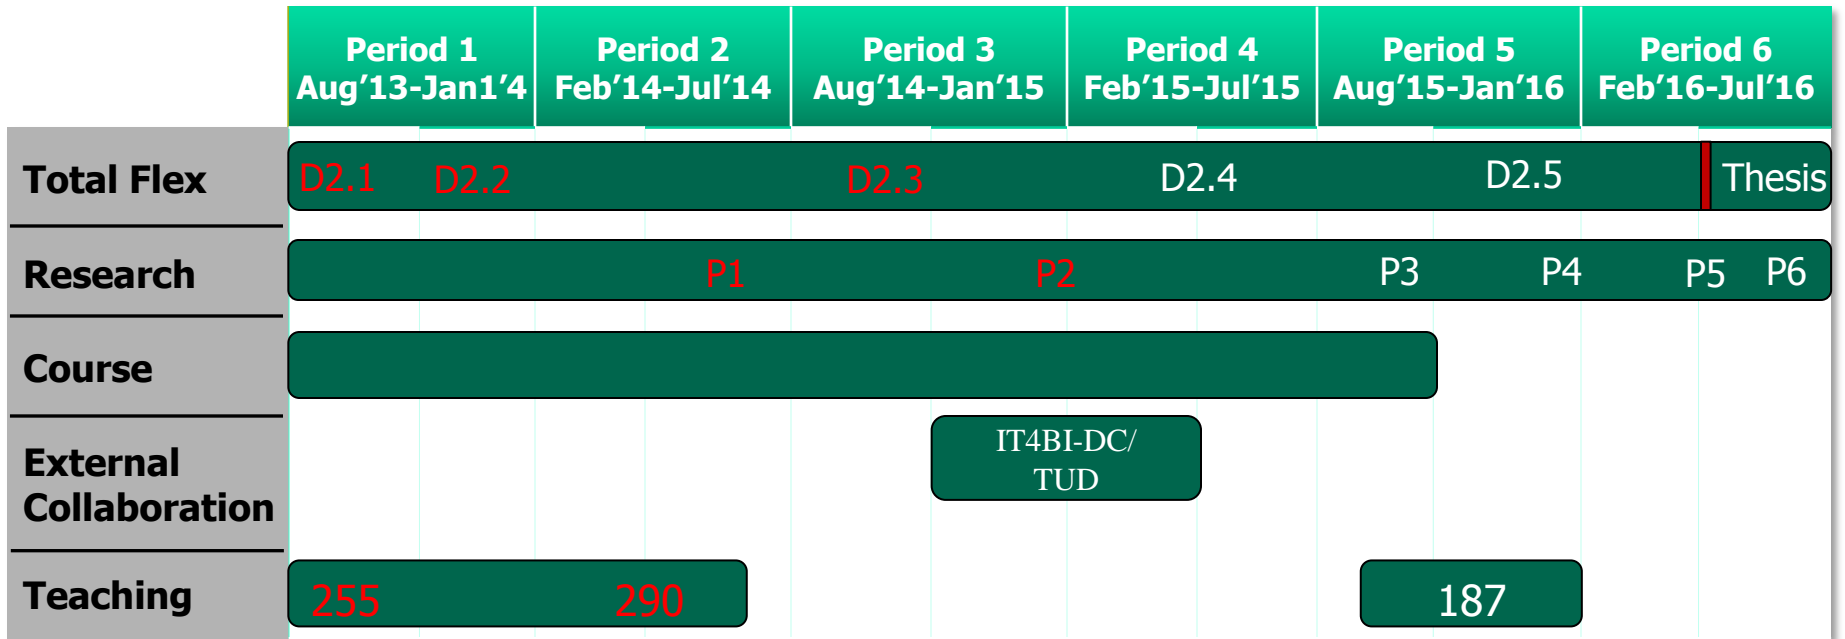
| | Period 1 Aug’13-Jan1’4 | Period 2 Feb’14-Jul’14 | Period 3 Aug’14-Jan’15 | Period 4 Feb’15-Jul’15 | Period 5 Aug’15-Jan’16 | Period 6 Feb’16-Jul’16 |
|---|---|---|---|---|---|---|

Total Flex: D2.1 D2.2 D2.3 D2.4 D2.5 Thesis

Research: P1 P2 P3 P4 P5 P6

Course

External Collaboration: IT4BI-DC/ TUD

Teaching: 255 290 187